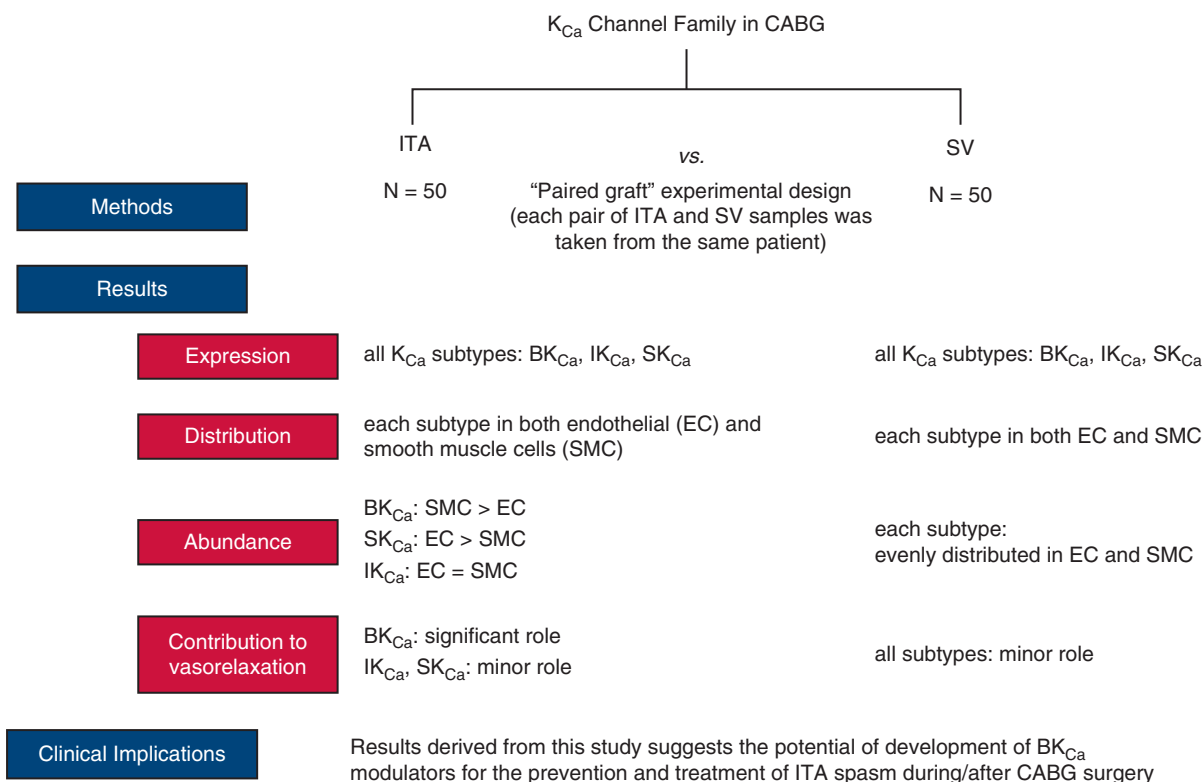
$K_{Ca}$ Channel Family in CABG

ITA

vs.

SV

Methods

N = 50

"Paired graft" experimental design (each pair of ITA and SV samples was taken from the same patient)

N = 50

Results

Expression

all $K_{Ca}$ subtypes: $BK_{Ca}$, $IK_{Ca}$, $SK_{Ca}$

all $K_{Ca}$ subtypes: $BK_{Ca}$, $IK_{Ca}$, $SK_{Ca}$

Distribution

each subtype in both endothelial (EC) and smooth muscle cells (SMC)

each subtype in both EC and SMC

Abundance

$BK_{Ca}$: SMC > EC
$SK_{Ca}$: EC > SMC
$IK_{Ca}$: EC = SMC

each subtype:
evenly distributed in EC and SMC

Contribution to vasorelaxation

$BK_{Ca}$: significant role
$IK_{Ca}$, $SK_{Ca}$: minor role

all subtypes: minor role

Clinical Implications

Results derived from this study suggests the potential of development of $BK_{Ca}$ modulators for the prevention and treatment of ITA spasm during/after CABG surgery